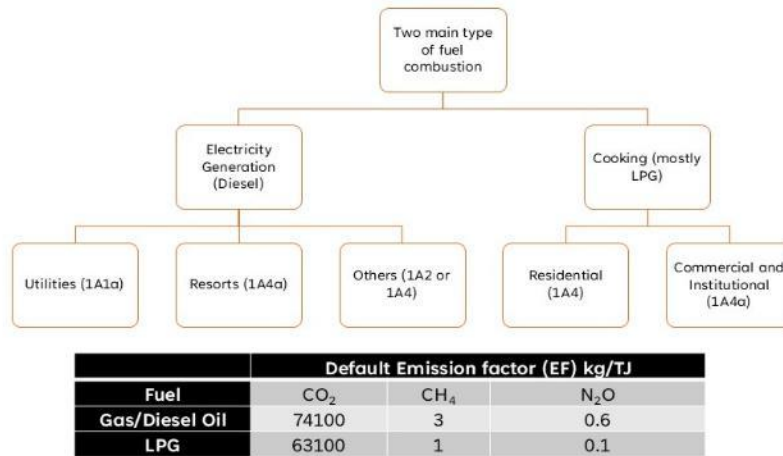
Two main type of fuel combustion

Electricity Generation (Diesel)

Cooking (mostly LPG)

Utilities (1A1a)

Resorts (1A4a)

Others (1A2 or 1A4)

Residential (1A4)

Commercial and Institutional (1A4a)

| | Default Emission factor (EF) kg/TJ | | |
|---|---|---|---|
| Fuel | $CO_2$ | $CH_4$ | $N_2O$ |
| Gas/Diesel Oil | 74100 | 3 | 0.6 |
| LPG | 63100 | 1 | 0.1 |